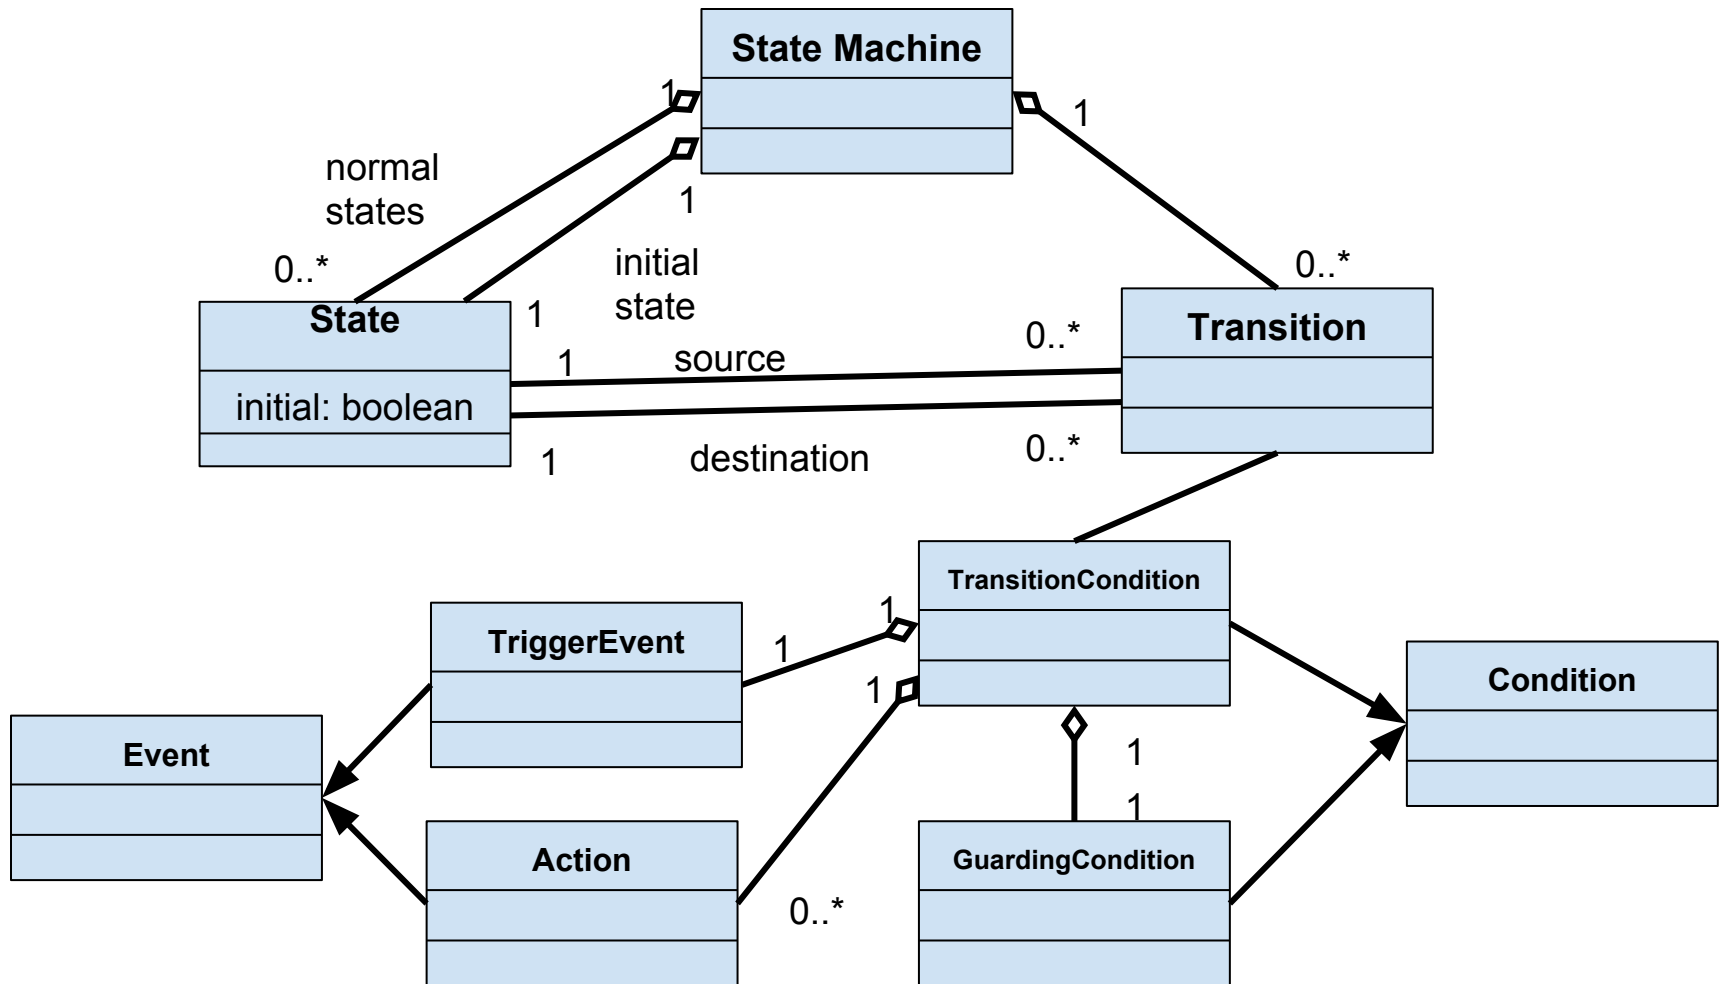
State Machine

1

1

normal states

0..*

1

initial state

1

0..*

State

initial: boolean

1

source

0..*

Transition

1

destination

0..*

TransitionCondition

1

TriggerEvent

1

1

Condition

Event

1

1

Action

0..*

GuardingCondition